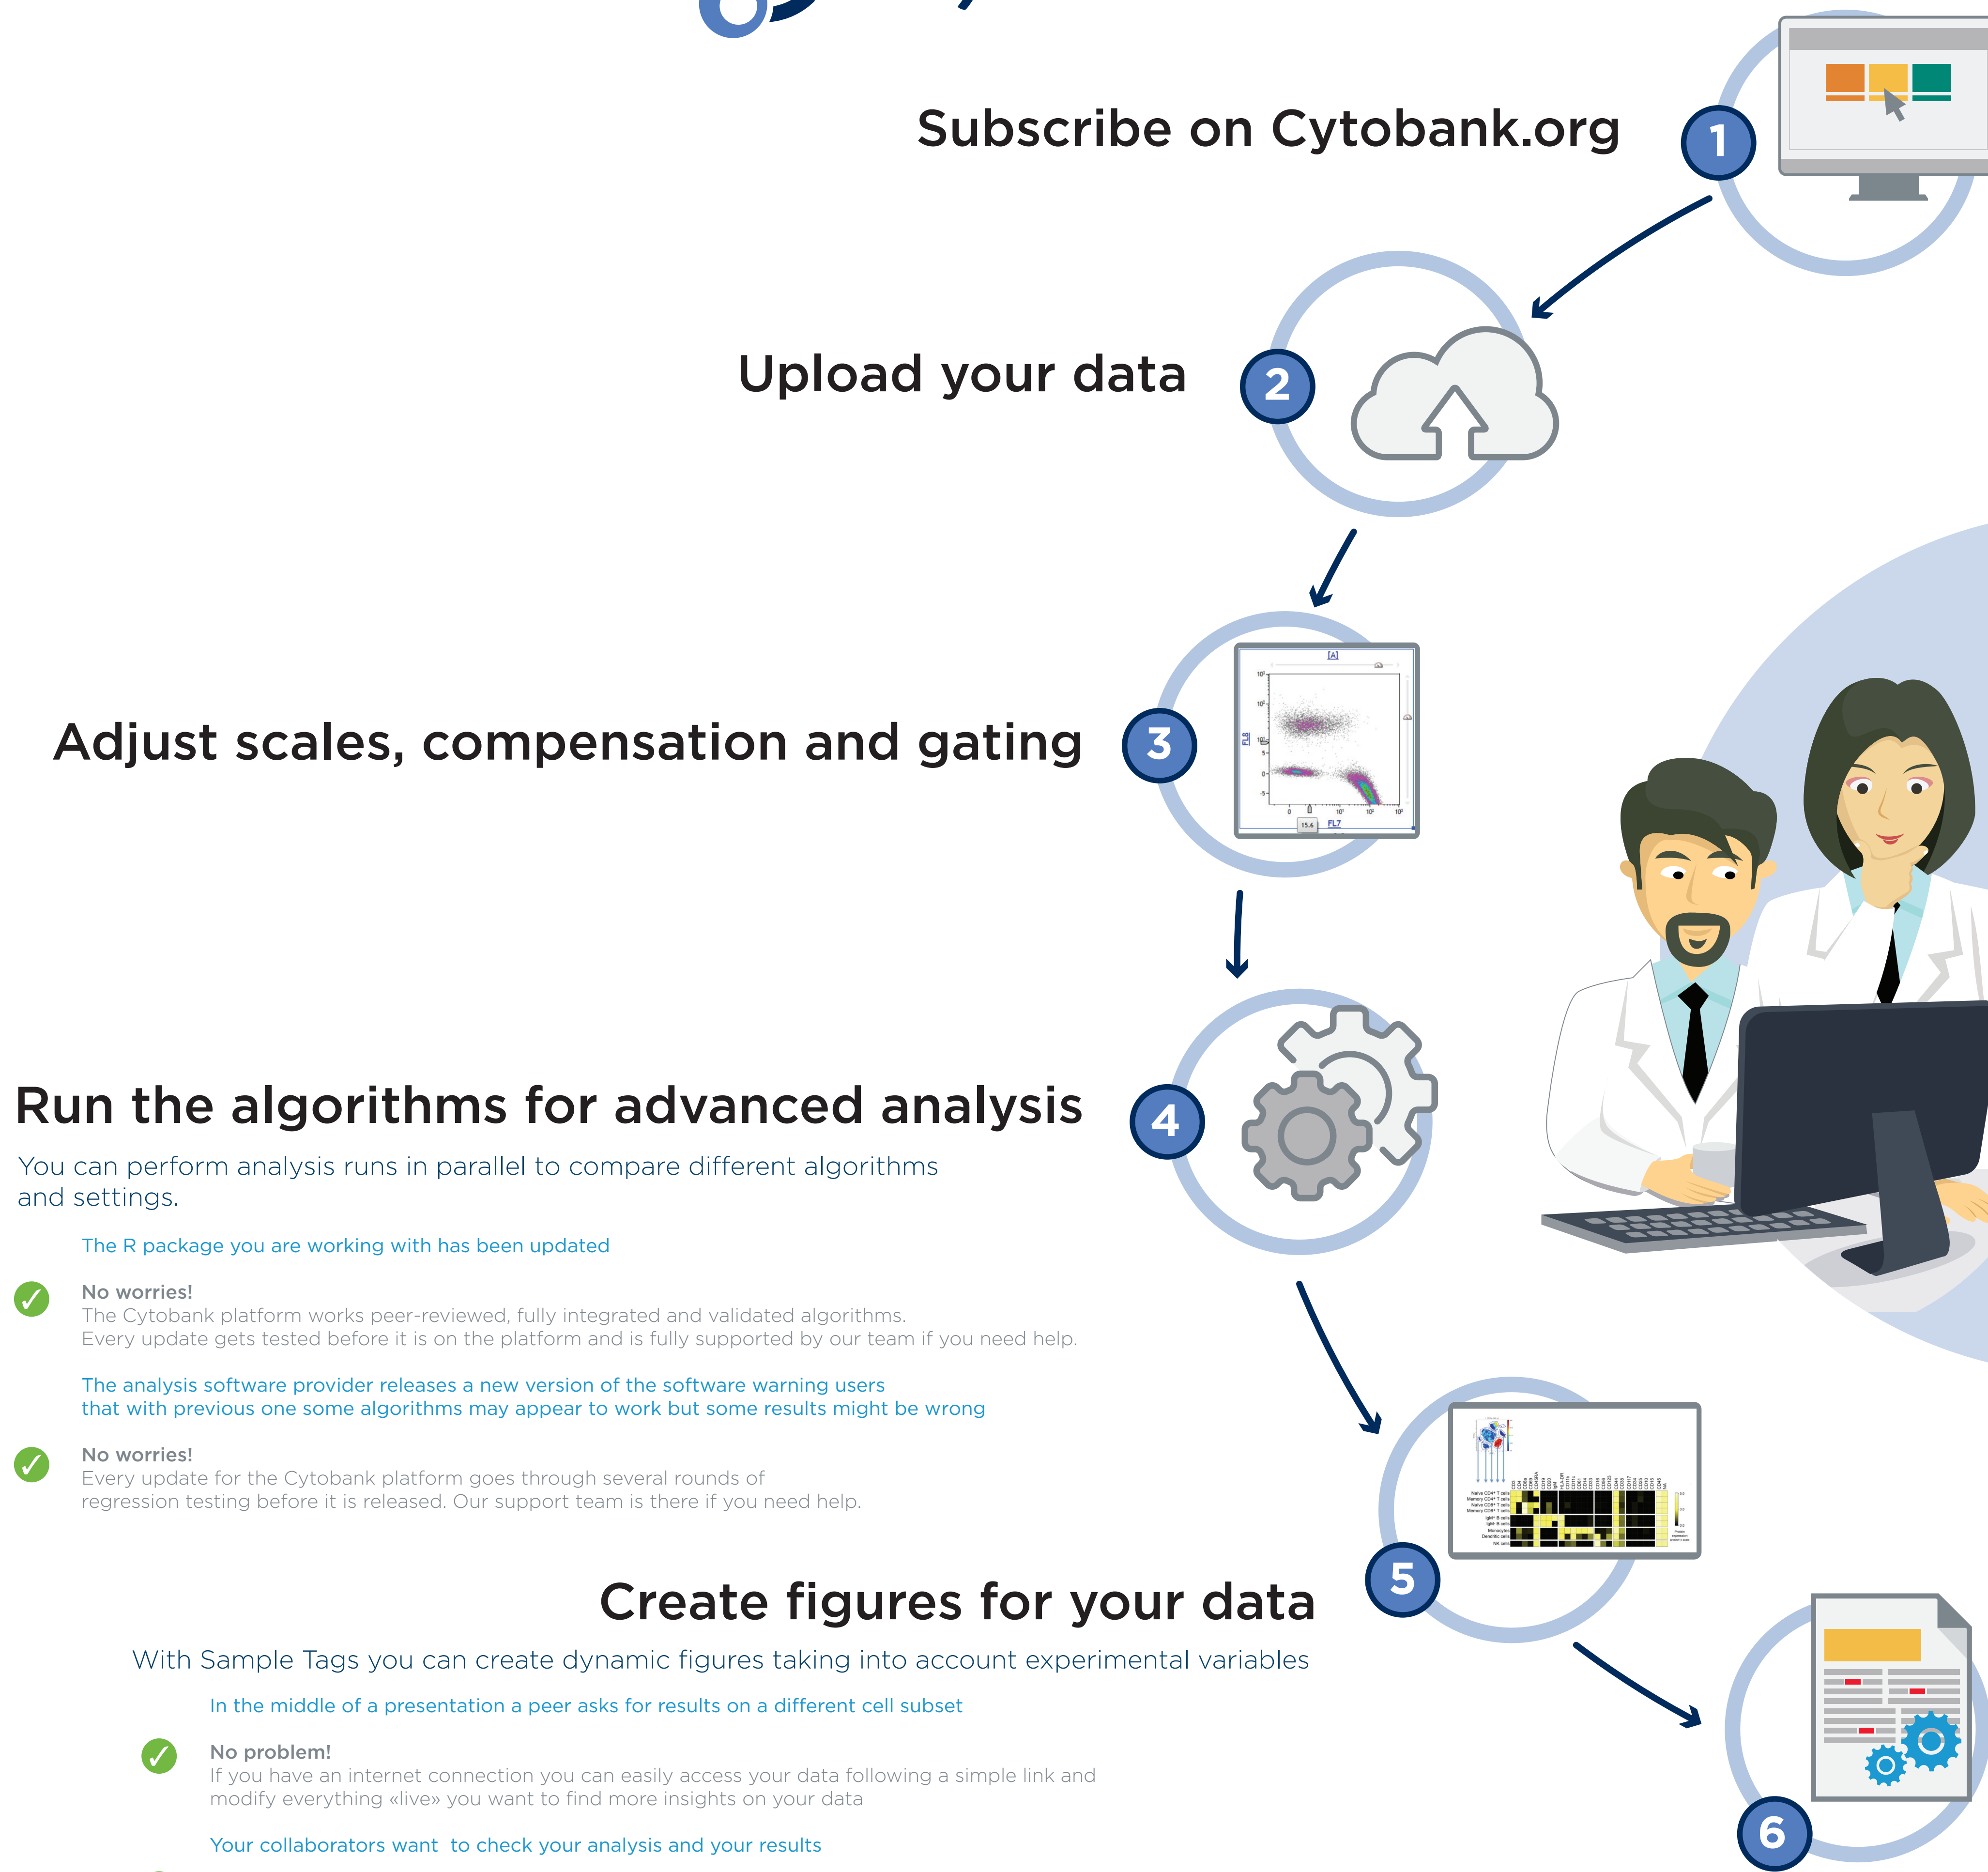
Subscribe on Cytobank.org

1

Upload your data

2

Adjust scales, compensation and gating

3

Run the algorithms for advanced analysis

4

You can perform analysis runs in parallel to compare different algorithms and settings.

The R package you are working with has been updated

No worries!
The Cytobank platform works peer-reviewed, fully integrated and validated algorithms.
Every update gets tested before it is on the platform and is fully supported by our team if you need help.

The analysis software provider releases a new version of the software warning users that with previous one some algorithms may appear to work but some results might be wrong

No worries!
Every update for the Cytobank platform goes through several rounds of regression testing before it is released. Our support team is there if you need help.

Create figures for your data

5

With Sample Tags you can create dynamic figures taking into account experimental variables

In the middle of a presentation a peer asks for results on a different cell subset

No problem!
If you have an internet connection you can easily access your data following a simple link and modify everything «live» you want to find more insights on your data

Your collaborators want to check your analysis and your results

6